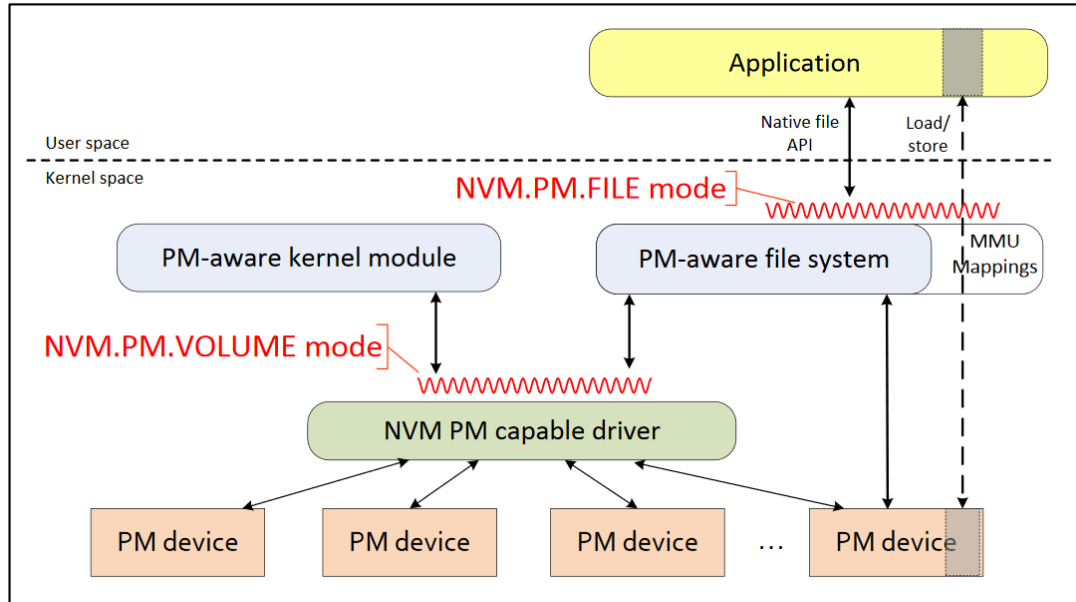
Application

User space

Native file API

Load/ store

Kernel space

NVM.PM.FILE mode

PM-aware kernel module

PM-aware file system

MMU Mappings

NVM.PM.VOLUME mode

NVM PM capable driver

PM device

PM device

PM device

…

PM device